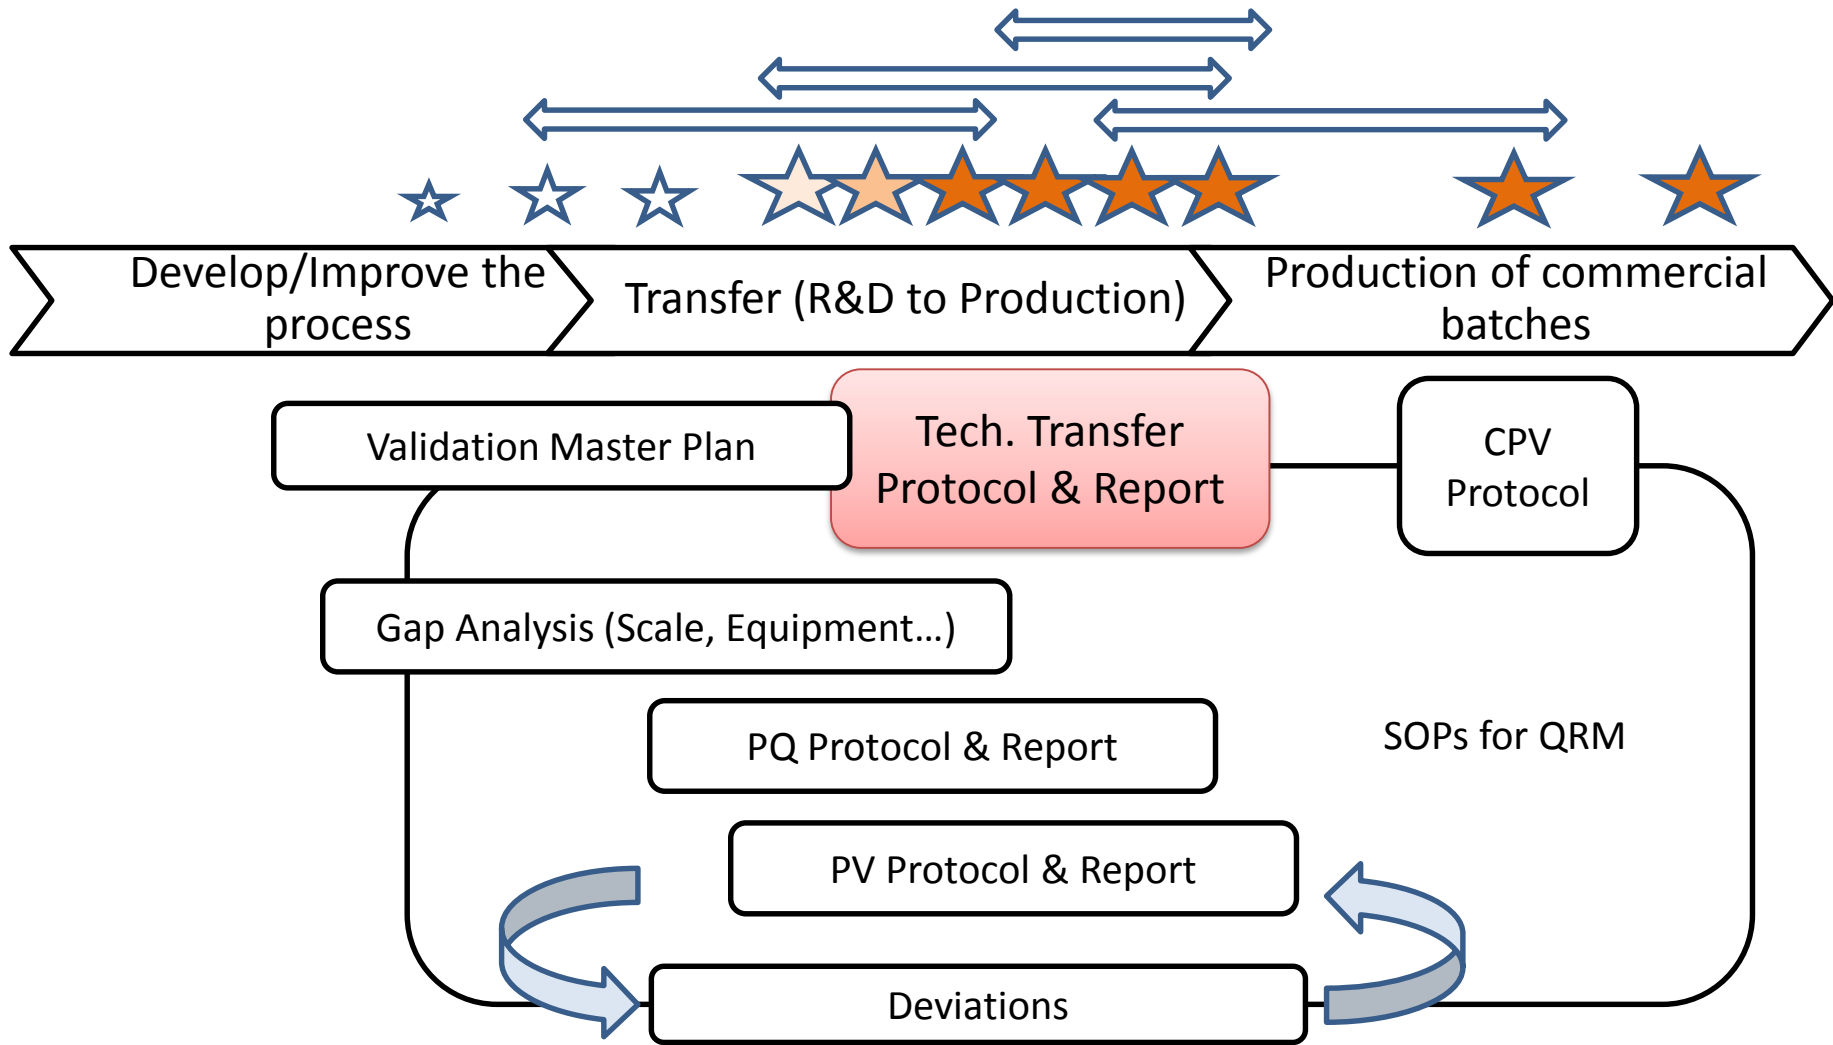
Develop/Improve the process

Transfer (R&D to Production)

Production of commercial batches

Validation Master Plan

Tech. Transfer Protocol & Report

CPV Protocol

Gap Analysis (Scale, Equipment…)

PQ Protocol & Report

SOPs for QRM

PV Protocol & Report

Deviations